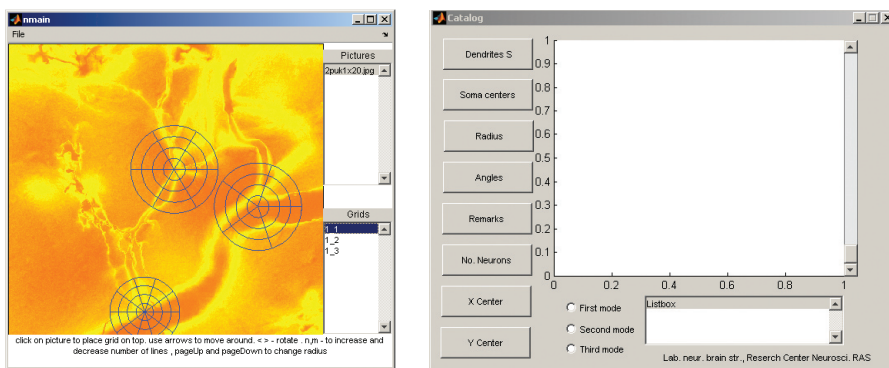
nmain
File
Pictures
2puk1x20.jpg
Grids
1_1
1_2
1_3
click on picture to place grid on top. use arrows to move around. < > - rotate . n,m - to increase and decrease number of lines , pageUp and pageDown to change radius

Catalog
Dendrites S
Soma centers
Radius
Angles
Remarks
No. Neurons
X Center
Y Center
1
0.9
0.8
0.7
0.6
0.5
0.4
0.3
0.2
0.1
0
0
0.2
0.4
0.6
0.8
1
First mode
Second mode
Third mode
Listbox
Lab. neur. brain str., Reserch Center Neurosci. RAS